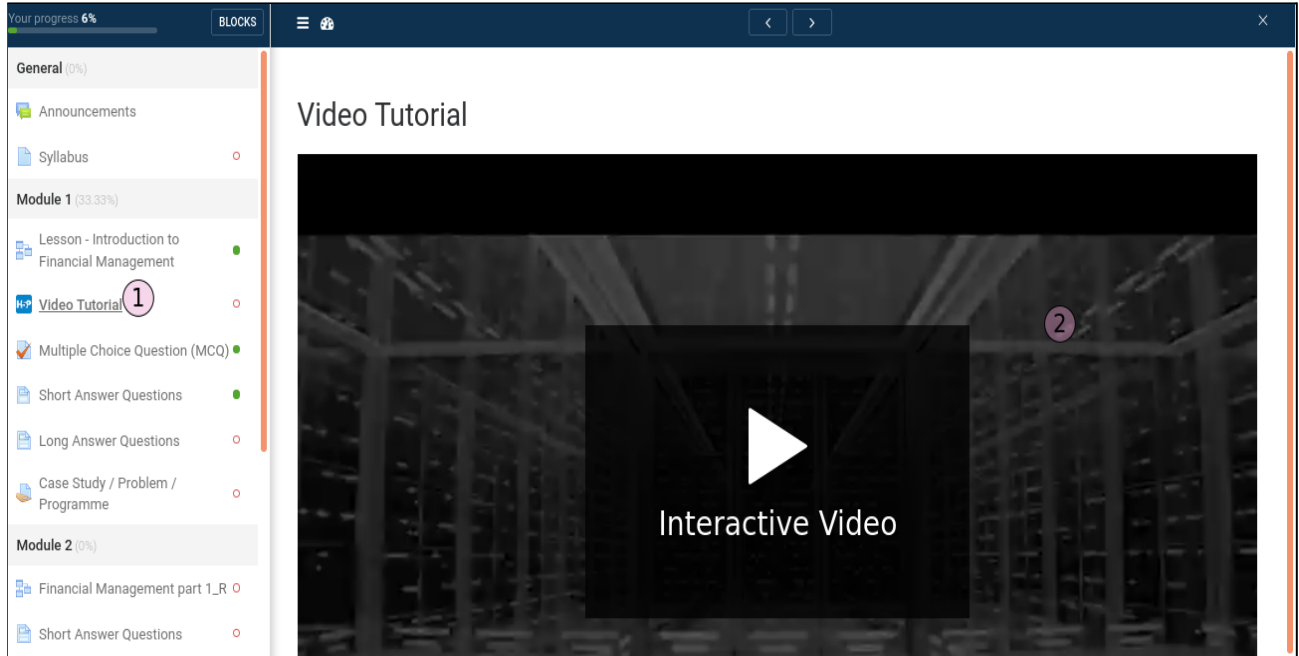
Your progress 6%

BLOCKS

General (0%)

Announcements

Syllabus

Module 1 (33.33%)

Lesson - Introduction to Financial Management

Video Tutorial 1

Multiple Choice Question (MCQ)

Short Answer Questions

Long Answer Questions

Case Study / Problem / Programme

Module 2 (0%)

Financial Management part 1_R

Short Answer Questions

Video Tutorial

2

Interactive Video